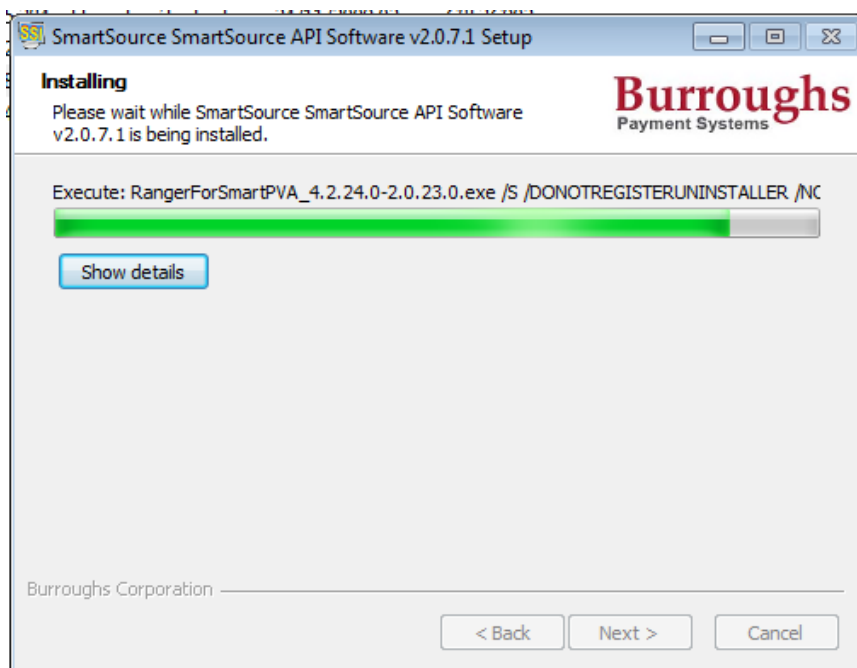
SmartSource SmartSource API Software v2.0.7.1 Setup

Installing
Please wait while SmartSource SmartSource API Software v2.0.7.1 is being installed.

Burroughs
Payment Systems

Execute: RangerForSmartPVA_4.2.24.0-2.0.23.0.exe /S /DONOTREGISTERUNINSTALLER /NC

Show details

Burroughs Corporation

< Back
Next >
Cancel